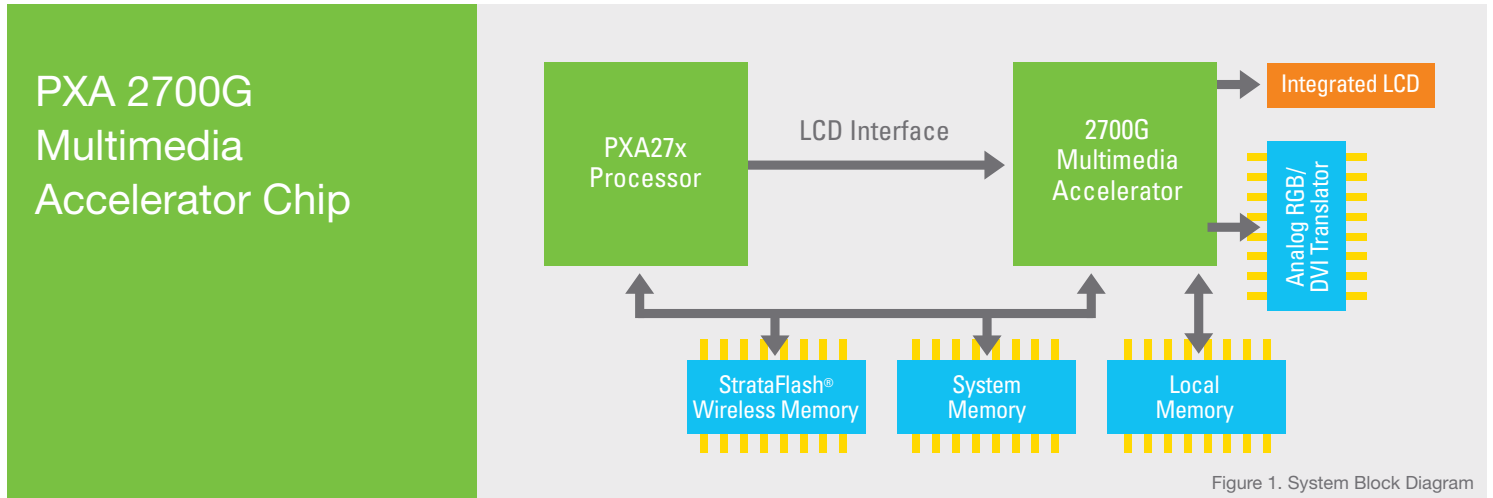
PXA 2700G Multimedia Accelerator Chip

PXA27x Processor

LCD Interface

2700G Multimedia Accelerator

Integrated LCD

Analog RGB/ DVI Translator

StrataFlash® Wireless Memory

System Memory

Local Memory

Figure 1. System Block Diagram